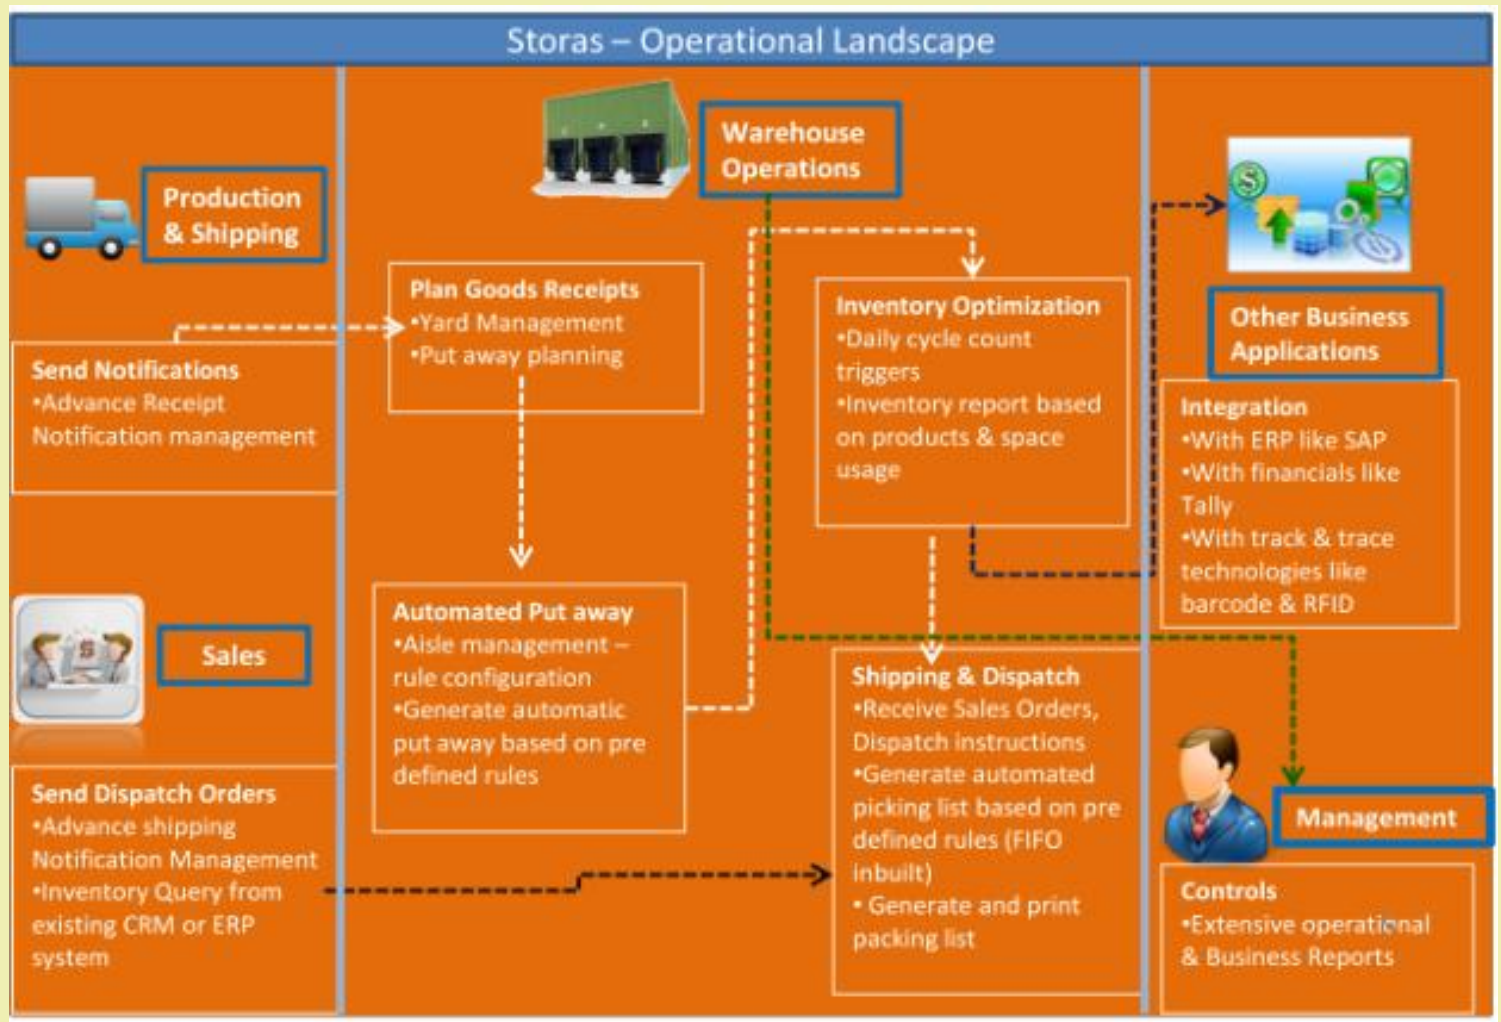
Storas – Operational Landscape

Production & Shipping

Send Notifications
•Advance Receipt Notification management

Sales

Send Dispatch Orders
•Advance shipping Notification Management
•Inventory Query from existing CRM or ERP system

Warehouse Operations

Plan Goods Receipts
•Yard Management
•Put away planning

Automated Put away
•Aisle management – rule configuration
•Generate automatic put away based on pre defined rules

Inventory Optimization
•Daily cycle count triggers
•Inventory report based on products & space usage

Shipping & Dispatch
•Receive Sales Orders, Dispatch instructions
•Generate automated picking list based on pre defined rules (FIFO inbuilt)
• Generate and print packing list

Other Business Applications

Integration
•With ERP like SAP
•With financials like Tally
•With track & trace technologies like barcode & RFID

Management

Controls
•Extensive operational & Business Reports